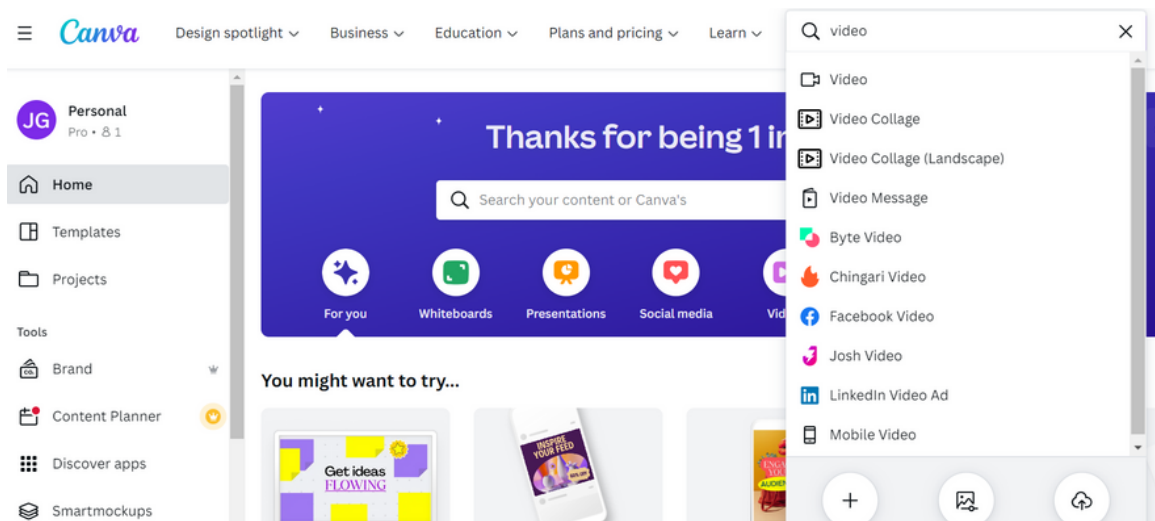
Canva Design spotlight Business Education Plans and pricing Learn

video

JG Personal
Pro • 1

Home
Templates
Projects

Tools
Brand
Content Planner
Discover apps
Smartmockups

Thanks for being 1 i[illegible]

Search your content or Canva's

For you Whiteboards Presentations Social media Vid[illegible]

You might want to try...

Get ideas FLOWING

INSPIRE YOUR FEED

Video
Video Collage
Video Collage (Landscape)
Video Message
Byte Video
Chingari Video
Facebook Video
Josh Video
LinkedIn Video Ad
Mobile Video